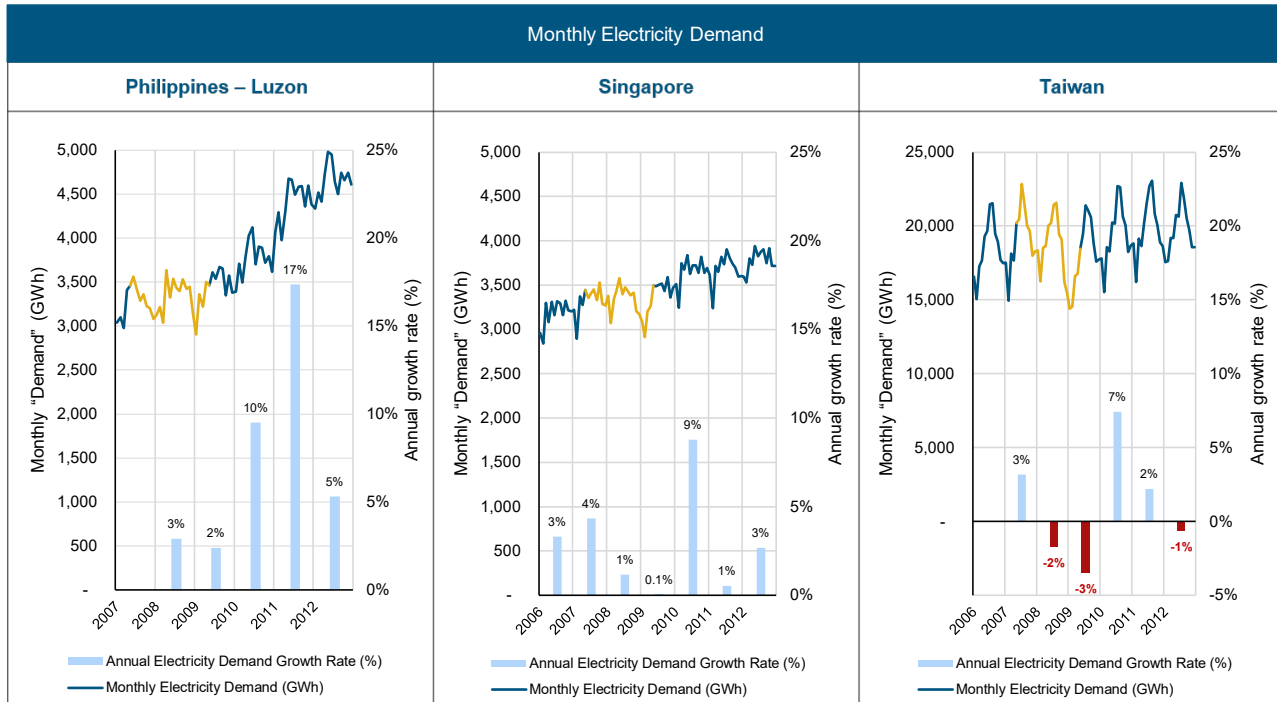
Monthly Electricity Demand

Philippines – Luzon

Monthly "Demand" (GWh)

5,000
4,500
4,000
3,500
3,000
2,500
2,000
1,500
1,000
500
-

Annual growth rate (%)

25%
20%
15%
10%
5%
0%

3%
2%
10%
17%
5%

2007
2008
2009
2010
2011
2012

Annual Electricity Demand Growth Rate (%)
Monthly Electricity Demand (GWh)

Singapore

Monthly "Demand" (GWh)

5,000
4,500
4,000
3,500
3,000
2,500
2,000
1,500
1,000
500
-

Annual growth rate (%)

25%
20%
15%
10%
5%
0%

3%
4%
1%
0.1%
9%
1%
3%

2006
2007
2008
2009
2010
2011
2012

Annual Electricity Demand Growth Rate (%)
Monthly Electricity Demand (GWh)

Taiwan

Monthly "Demand" (GWh)

25,000
20,000
15,000
10,000
5,000
-

Annual growth rate (%)

25%
20%
15%
10%
5%
0%
-5%

3%
-2%
-3%
7%
2%
-1%

2006
2007
2008
2009
2010
2011
2012

Annual Electricity Demand Growth Rate (%)
Monthly Electricity Demand (GWh)